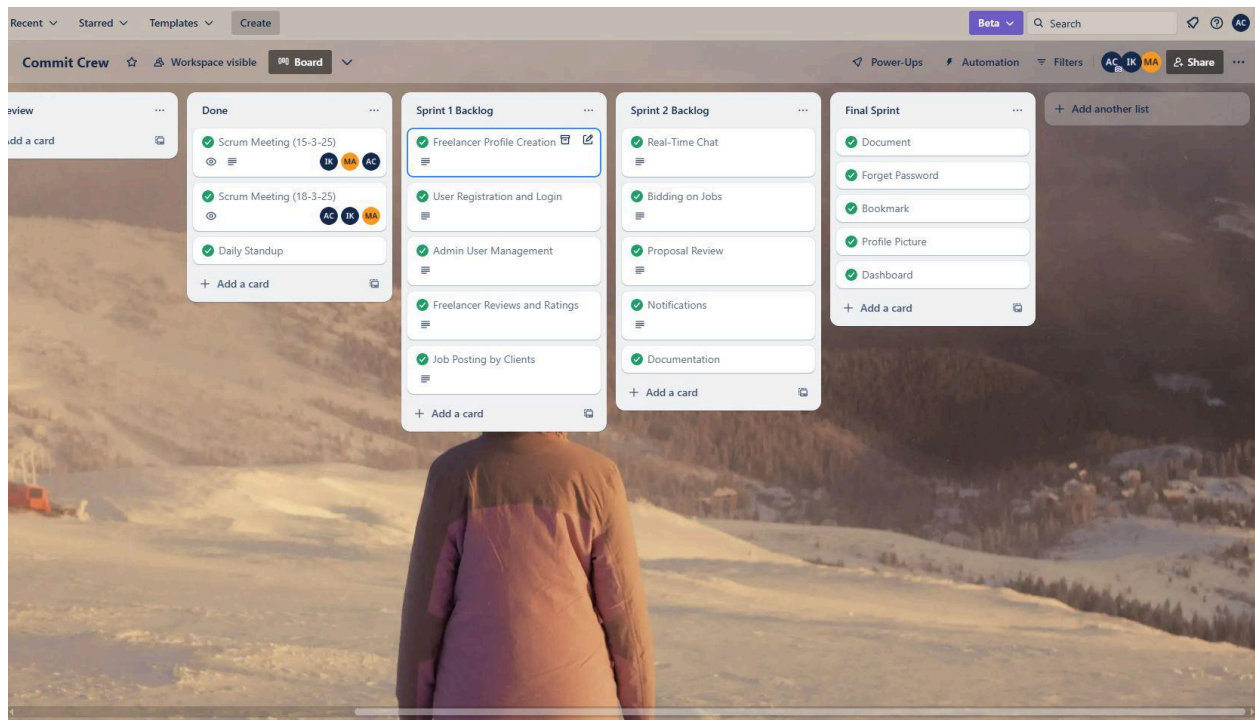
Recent Starred Templates Create

Beta Search AC

Commit Crew Workspace visible Board

Power-Ups Automation Filters AC IK MA Share ···

eview ···
dd a card

Done ···
Scrum Meeting (15-3-25)
IK MA AC
Scrum Meeting (18-3-25)
AC IK MA
Daily Standup
+ Add a card

Sprint 1 Backlog ···
Freelancer Profile Creation
User Registration and Login
Admin User Management
Freelancer Reviews and Ratings
Job Posting by Clients
+ Add a card

Sprint 2 Backlog ···
Real-Time Chat
Bidding on Jobs
Proposal Review
Notifications
Documentation
+ Add a card

Final Sprint ···
Document
Forget Password
Bookmark
Profile Picture
Dashboard
+ Add a card

+ Add another list